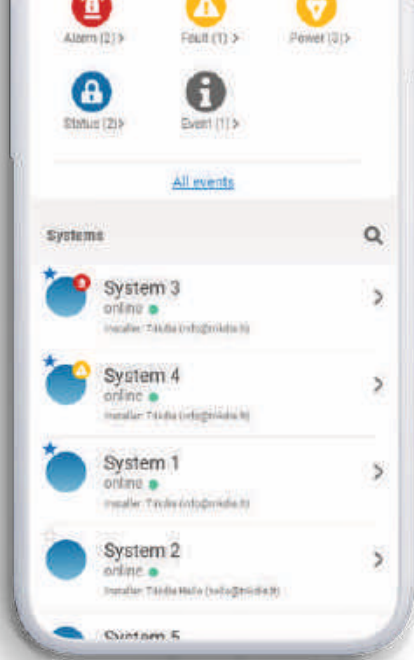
Alarm (2) >
Fault (1) >
Power (3) >
Status (2) >
Event (1) >
All events
Systems
System 3
online
Installer: Trikdis (info@trikdis.lt)
System 4
online
Installer: Trikdis (info@trikdis.lt)
System 1
online
Installer: Trikdis (info@trikdis.lt)
System 2
online
Installer: Trikdis Hello (info@trikdis.lt)
System 5